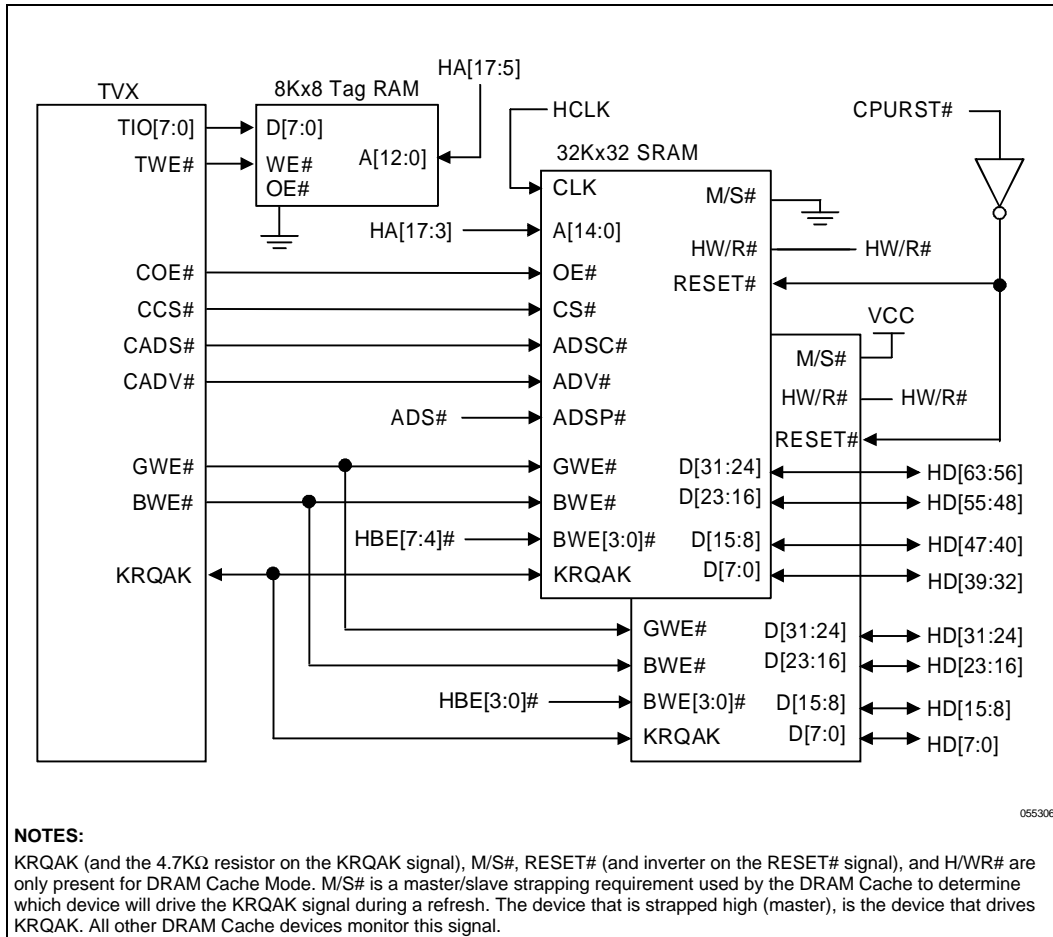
TVX

TIO[7:0]

TWE#

COE#

CCS#

CADS#

CADV#

GWE#

BWE#

KRQAK

8Kx8 Tag RAM

D[7:0]

WE#

OE#

A[12:0]

HA[17:5]

HCLK

32Kx32 SRAM

CLK

HA[17:3]

A[14:0]

OE#

CS#

ADSC#

ADV#

ADS#

ADSP#

GWE#

BWE#

HBE[7:4]#

BWE[3:0]#

KRQAK

M/S#

HW/R#

HW/R#

RESET#

CPURST#

VCC

M/S#

HW/R#

HW/R#

RESET#

D[31:24]

HD[63:56]

D[23:16]

HD[55:48]

D[15:8]

HD[47:40]

D[7:0]

HD[39:32]

GWE#

BWE#

HBE[3:0]#

BWE[3:0]#

KRQAK

D[31:24]

HD[31:24]

D[23:16]

HD[23:16]

D[15:8]

HD[15:8]

D[7:0]

HD[7:0]

055306

NOTES:

KRQAK (and the 4.7KΩ resistor on the KRQAK signal), M/S#, RESET# (and inverter on the RESET# signal), and H/WR# are only present for DRAM Cache Mode. M/S# is a master/slave strapping requirement used by the DRAM Cache to determine which device will drive the KRQAK signal during a refresh. The device that is strapped high (master), is the device that drives KRQAK. All other DRAM Cache devices monitor this signal.